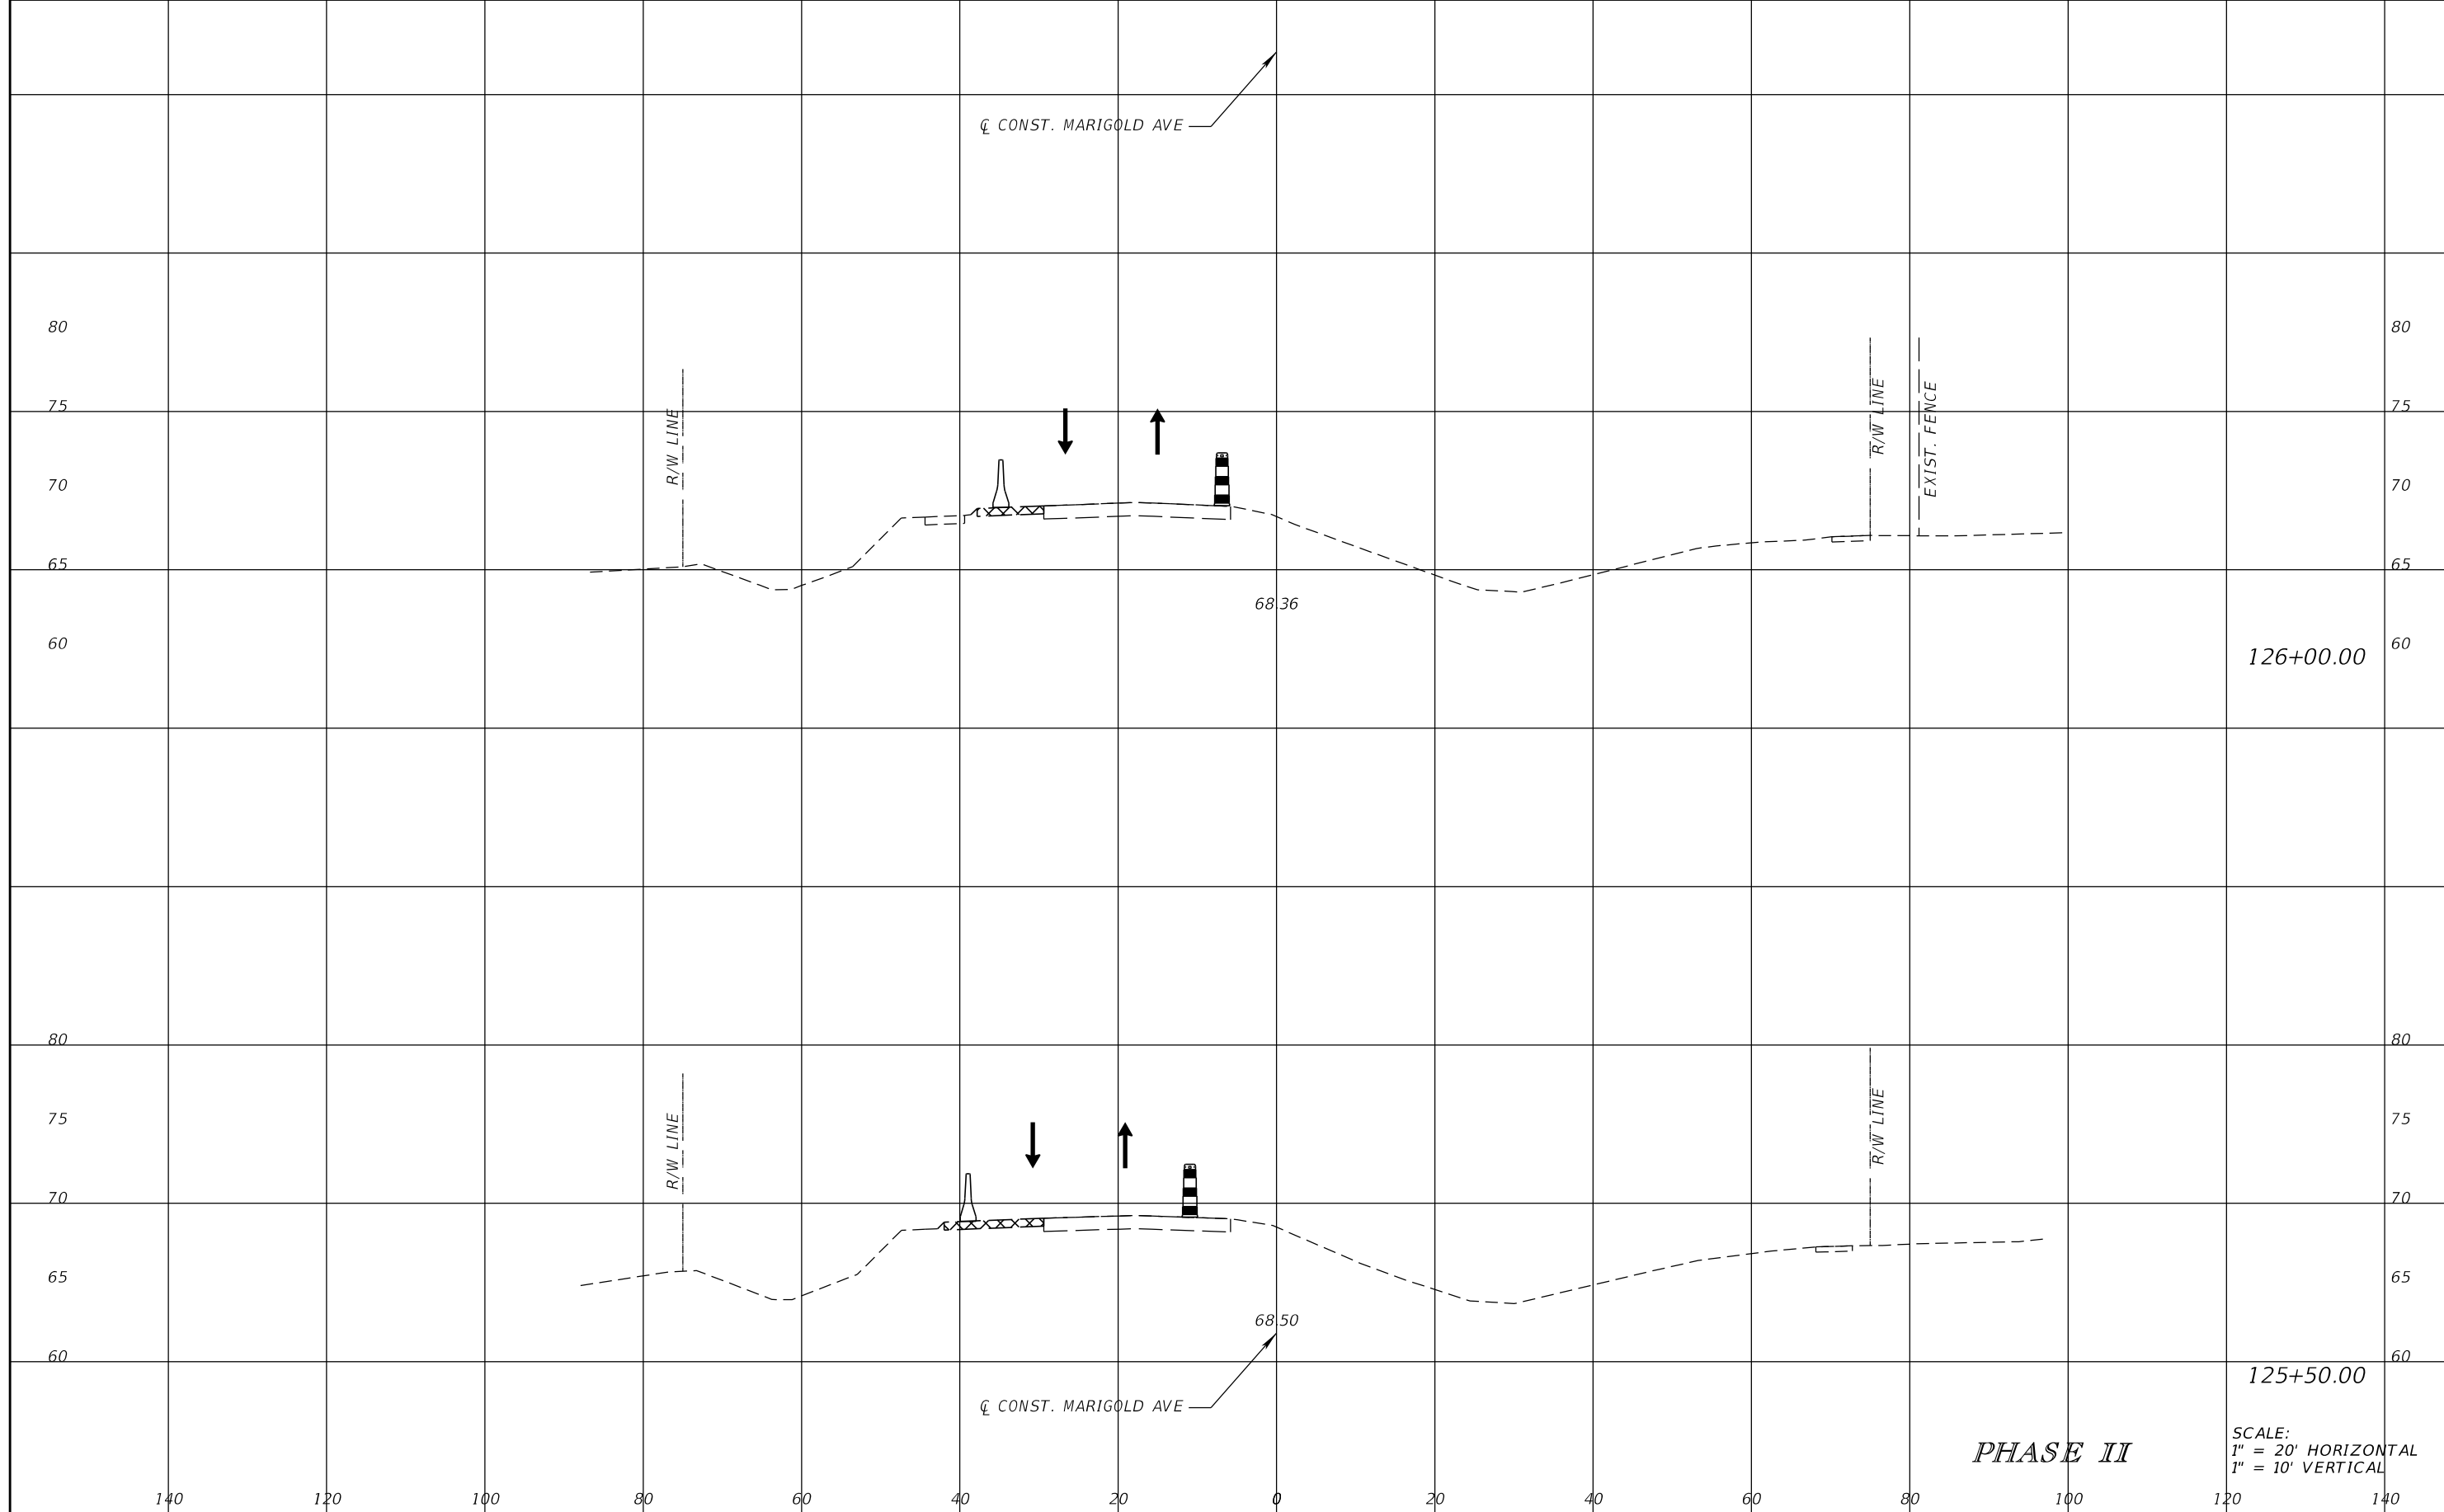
℄ CONST. MARIGOLD AVE

80
75
70
65
60

R/W LINE

R/W LINE

EXIST. FENCE

68.36

80
75
70
65
60

126+00.00

80
75
70
65
60

R/W LINE

R/W LINE

68.50

80
75
70
65
60

125+50.00

℄ CONST. MARIGOLD AVE

PHASE II

SCALE:
1" = 20' HORIZONTAL
1" = 10' VERTICAL

140 120 100 80 60 40 20 0 20 40 60 80 100 120 140